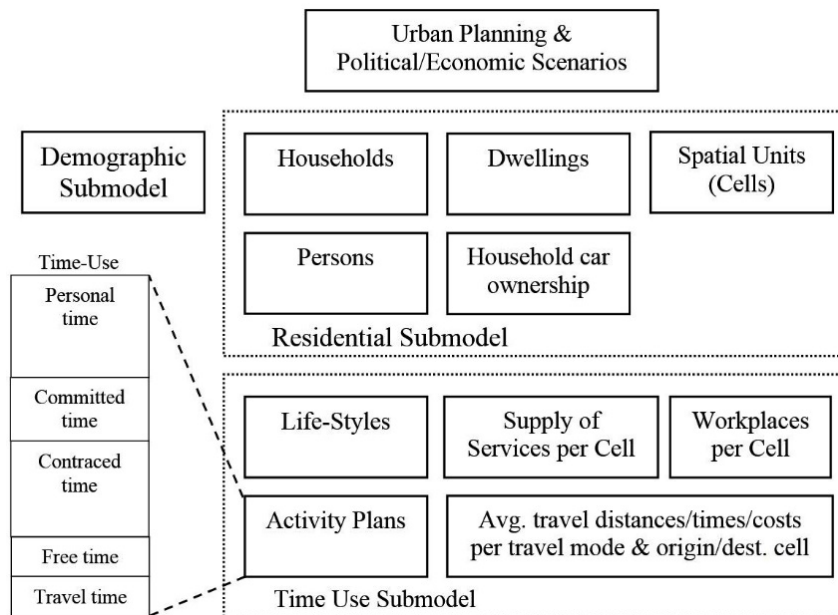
Urban Planning & Political/Economic Scenarios

Demographic Submodel

Households

Dwellings

Spatial Units (Cells)

Persons

Household car ownership

Residential Submodel

Time-Use

Personal time

Committed time

Contraced time

Free time

Travel time

Life-Styles

Supply of Services per Cell

Workplaces per Cell

Activity Plans

Avg. travel distances/times/costs per travel mode & origin/dest. cell

Time Use Submodel